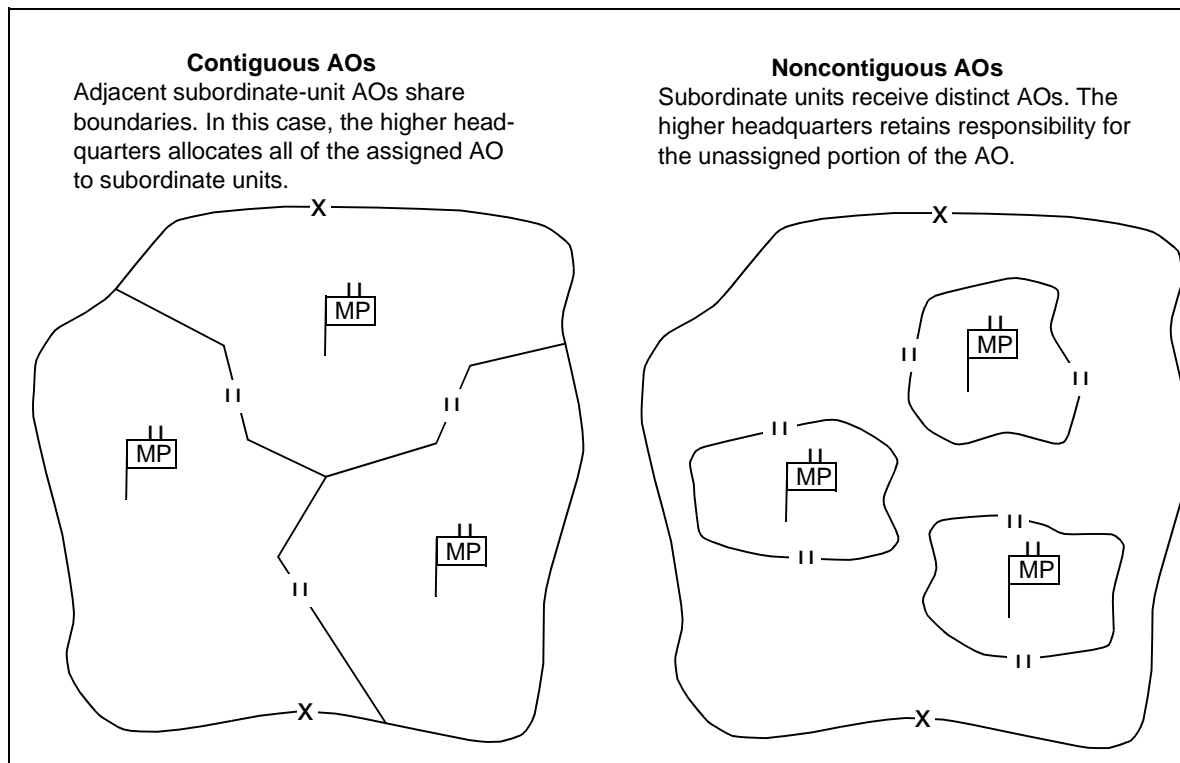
**Contiguous AOs**

Adjacent subordinate-unit AOs share boundaries. In this case, the higher headquarters allocates all of the assigned AO to subordinate units.

X

MP

II

II

MP

MP

II

X

**Noncontiguous AOs**

Subordinate units receive distinct AOs. The higher headquarters retains responsibility for the unassigned portion of the AO.

X

II

MP

II

II

MP

II

II

MP

II

X